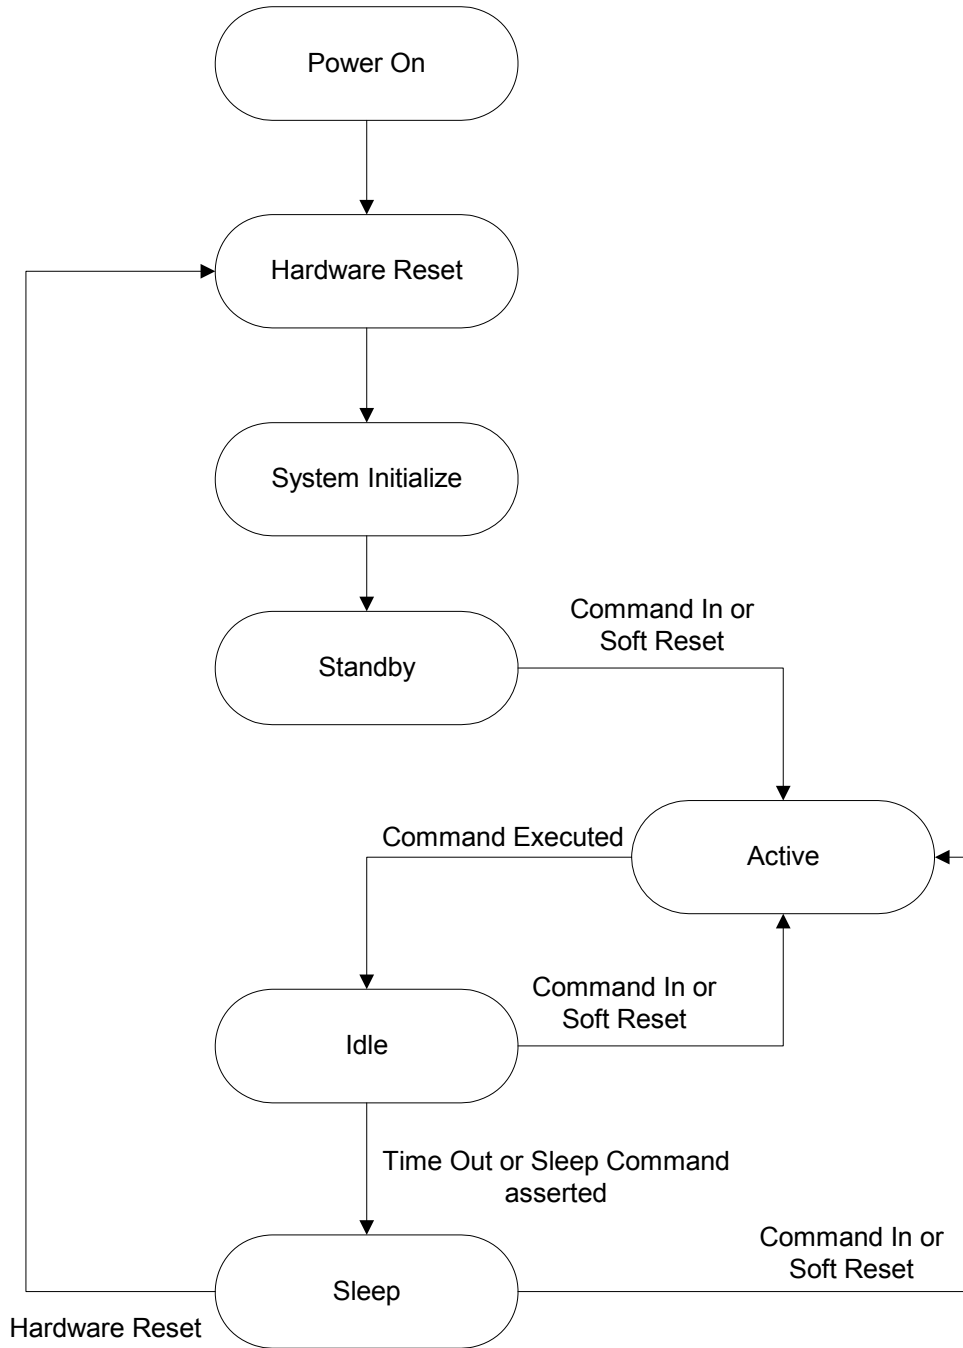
Power On

Hardware Reset

System Initialize

Standby

Command In or Soft Reset

Command Executed

Active

Command In or Soft Reset

Idle

Time Out or Sleep Command asserted

Command In or Soft Reset

Sleep

Hardware Reset